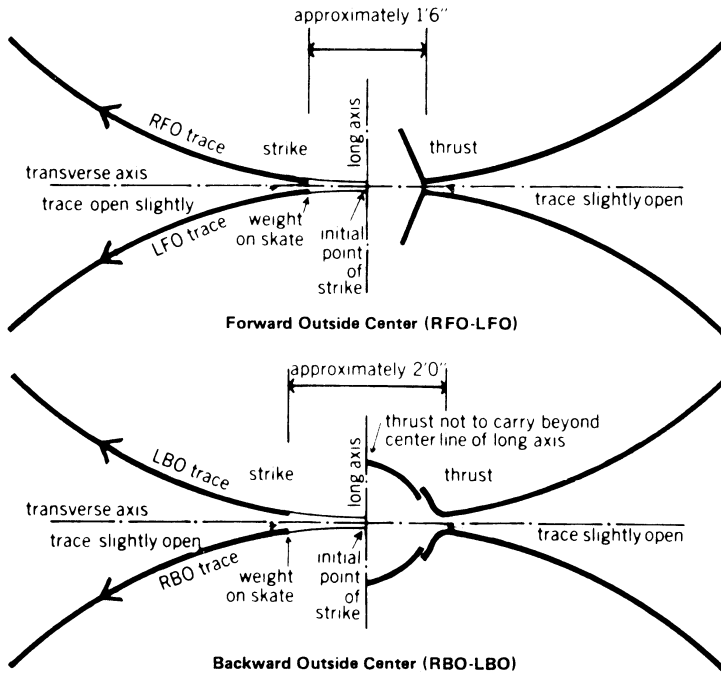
approximately 1'6"

RFO trace

strike

long axis

thrust

transverse axis

trace open slightly

trace slightly open

LFO trace

weight on skate

initial point of strike

Forward Outside Center (RFO-LFO)

approximately 2'0"

thrust not to carry beyond center line of long axis

LBO trace

strike

long axis

thrust

transverse axis

trace slightly open

trace slightly open

RBO trace

weight on skate

initial point of strike

Backward Outside Center (RBO-LBO)